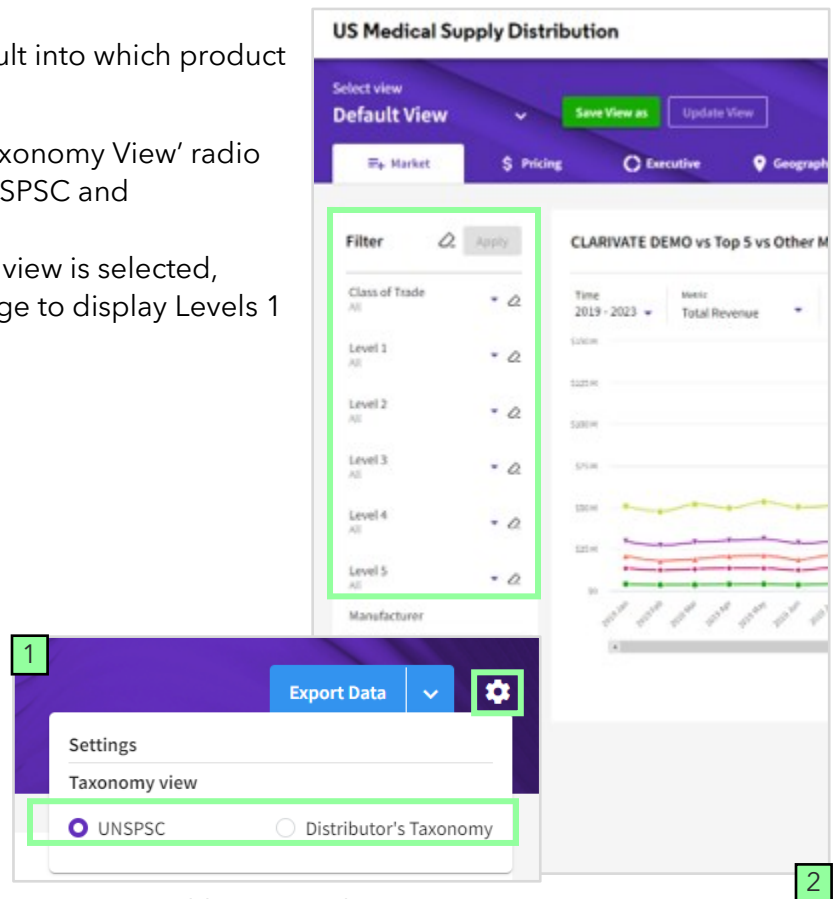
ult into which product

xonomy View' radio
SPSC and

view is selected,
ge to display Levels 1

US Medical Supply Distribution

Select view
Default View

Save View as

Update View

Market

Pricing

Executive

Geograph

Filter

Apply

Class of Trade
All

Level 1
All

Level 2
All

Level 3
All

Level 4
All

Level 5
All

Manufacturer

CLARIVATE DEMO vs Top 5 vs Other M

Time
2019 - 2023

Metric
Total Revenue

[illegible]

1

Export Data

Settings

Taxonomy view

UNSPSC

Distributor's Taxonomy

2